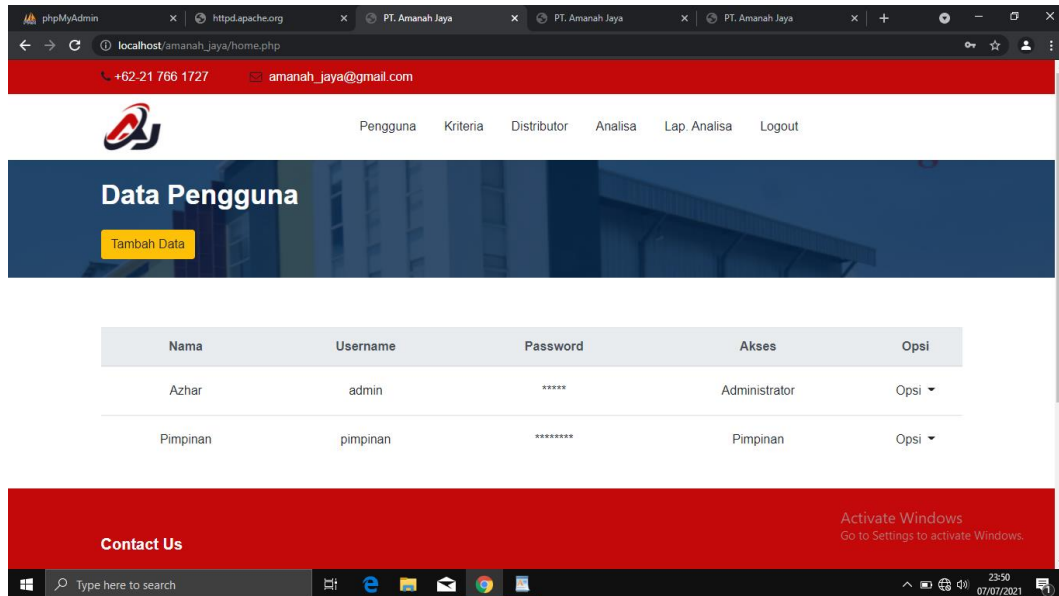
phpMyAdmin × httpd.apache.org × PT. Amanah Jaya × PT. Amanah Jaya × PT. Amanah Jaya × +

localhost/amanah_jaya/home.php

+62-21 766 1727 amanah_jaya@gmail.com

Pengguna Kriteria Distributor Analisa Lap. Analisa Logout

Data Pengguna

Tambah Data

| Nama | Username | Password | Akses | Opsi |
|---|---|---|---|---|
| Azhar | admin | ***** | Administrator | Opsi |
| Pimpinan | pimpinan | ******** | Pimpinan | Opsi |

Contact Us

Activate Windows
Go to Settings to activate Windows.

Type here to search

23:50
07/07/2021